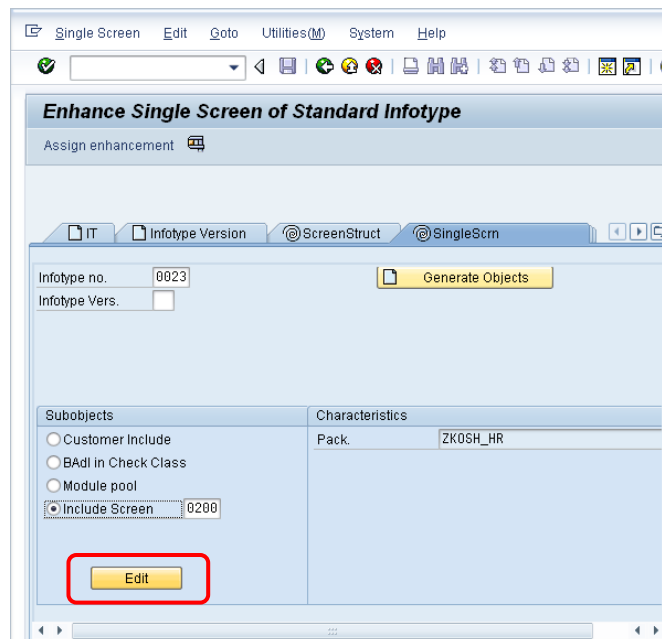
Single Screen Edit Goto Utilities(M) System Help

Enhance Single Screen of Standard Infotype

Assign enhancement

IT Infotype Version ScreenStruct SingleScrn

Infotype no. 0023
Infotype Vers.

Generate Objects

Subobjects
Customer Include
BAdI in Check Class
Module pool
Include Screen 0200

Characteristics
Pack. ZKOSH_HR

Edit